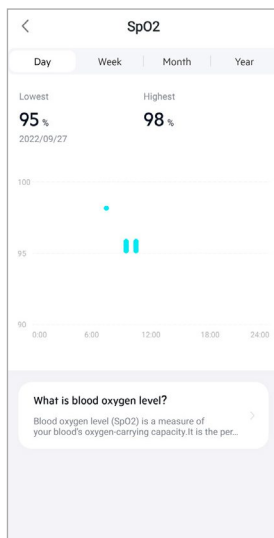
<

SpO2

Day

Week

Month

Year

Lowest

95 %

2022/09/27

Highest

98 %

100

95

90

0:00

6:00

12:00

18:00

24:00

What is blood oxygen level?

Blood oxygen level (SpO2) is a measure of your blood's oxygen-carrying capacity.It is the per...

>